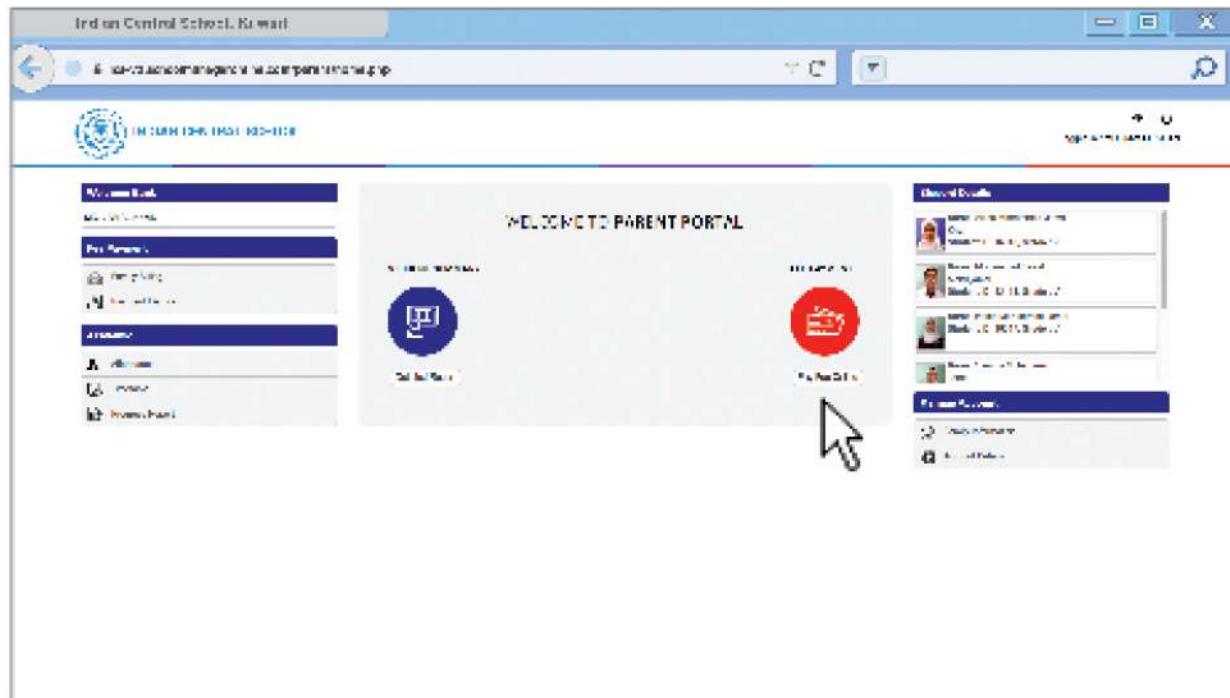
Indian Central School, Kuwait

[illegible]

INDIAN CENTRAL SCHOOL

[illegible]

Welcome Back

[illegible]

Fee Payment

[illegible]

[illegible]

Academic

Attendance

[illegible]

Progress Report

WELCOME TO PARENT PORTAL

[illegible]

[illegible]

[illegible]

Pay Fee Online

Student Details

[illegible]

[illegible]

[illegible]

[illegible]

Parent Account

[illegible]

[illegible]